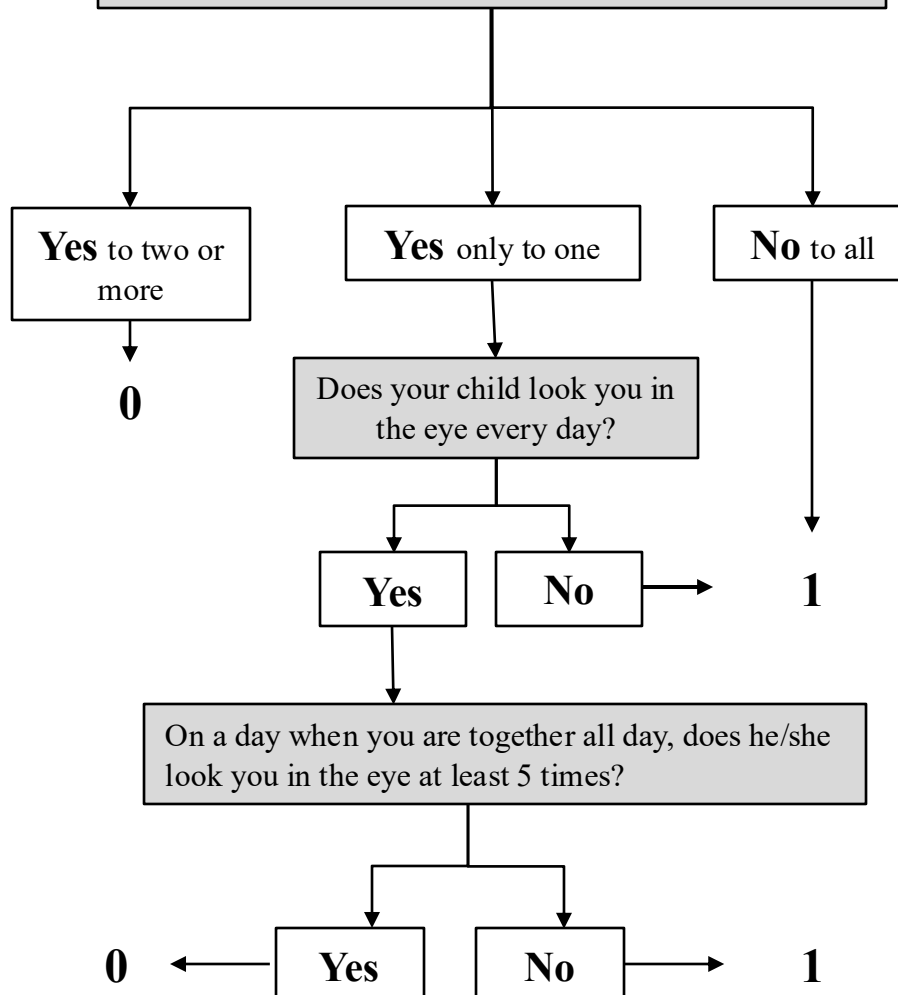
**Yes** to two or more

**Yes** only to one

**No** to all

0

Does your child look you in the eye every day?

Yes

No

1

On a day when you are together all day, does he/she look you in the eye at least 5 times?

0

Yes

No

1